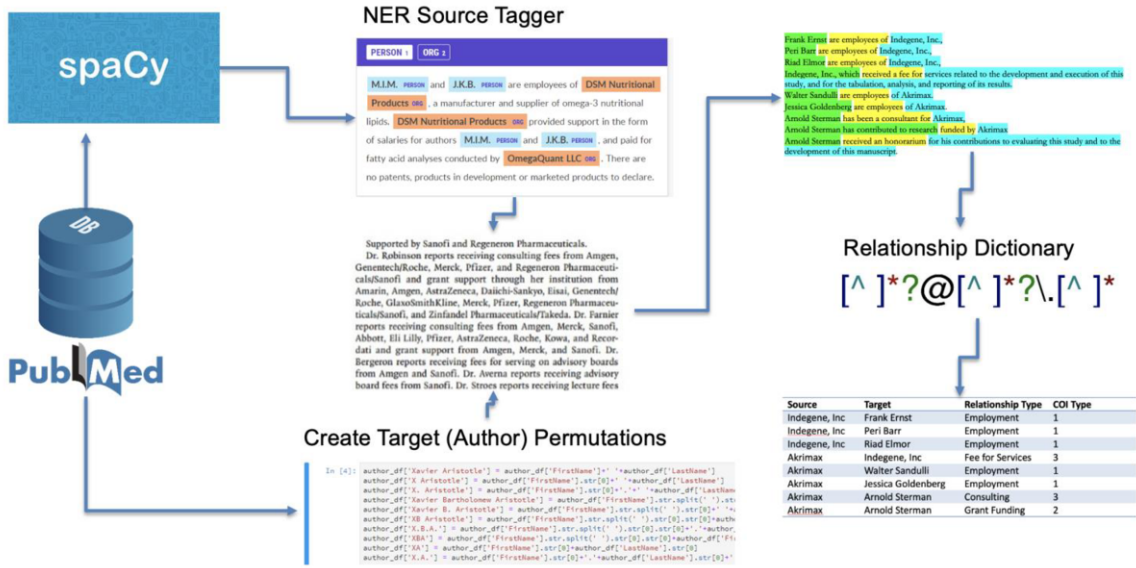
spaCy

DB

PubMed

NER Source Tagger

PERSON 1 ORG 2

M.I.M. PERSON and J.K.B. PERSON are employees of DSM Nutritional Products ORG , a manufacturer and supplier of omega-3 nutritional lipids. DSM Nutritional Products ORG provided support in the form of salaries for authors M.I.M. PERSON and J.K.B. PERSON , and paid for fatty acid analyses conducted by OmegaQuant LLC ORG . There are no patents, products in development or marketed products to declare.

Supported by Sanofi and Regeneron Pharmaceuticals.
Dr. Robinson reports receiving consulting fees from Amgen, Genentech/Roche, Merck, Pfizer, and Regeneron Pharmaceuticals/Sanofi and grant support through her institution from Amarin, Amgen, AstraZeneca, Daiichi-Sankyo, Eisai, Genentech/Roche, GlasoSmithKline, Merck, Pfizer, Regeneron Pharmaceuticals/Sanofi, and Zinfandel Pharmaceuticals/Takeda. Dr. Farnier reports receiving consulting fees from Amgen, Merck, Sanofi, Abbott, Eli Lilly, Pfizer, AstraZeneca, Roche, Kowa, and Recordati and grant support from Amgen, Merck, and Sanofi. Dr. Bergeron reports receiving fees for serving on advisory boards from Amgen and Sanofi. Dr. Averna reports receiving advisory board fees from Sanofi. Dr. Stroes reports receiving lecture fees

Create Target (Author) Permutations

In [4]: author_df['Xavier Aristotle'] = author_df['FirstName']+' '+author_df['LastName']
author_df['X Aristotle'] = author_df['FirstName'].str[0]+' '+author_df['LastName']
author_df['X. Aristotle'] = author_df['FirstName'].str[0]+'.'+' '+author_df['LastNam
author_df['Xavier Bartholomew Aristotle'] = author_df['FirstName'].str.split(' ').st
author_df['Xavier B. Aristotle'] = author_df['FirstName'].str.split(' ').str[0]+' '+
author_df['XB Aristotle'] = author_df['FirstName'].str.split(' ').str[0].str[0]+auth
author_df['X.B.A.'] = author_df['FirstName'].str.split(' ').str[0]+'.'+author_
author_df['XBA'] = author_df['FirstName'].str.split(' ').str[0].str[0]+author_df['Fi
author_df['XA'] = author_df['FirstName'].str[0]+author_df['LastName'].str[0]
author_df['X.A.'] = author_df['FirstName'].str[0]+'.'+author_df['LastName'].str[0]+'

Frank Ernst are employees of Indegene, Inc.,
Peri Barr are employees of Indegene, Inc.,
Riad Elmor are employees of Indegene, Inc.,
Indegene, Inc., which received a fee for services related to the development and execution of this study, and for the tabulation, analysis, and reporting of its results.
Walter Sandulli are employees of Akrimax.
Jessica Goldenberg are employees of Akrimax.
Arnold Sterman has been a consultant for Akrimax,
Arnold Sterman has contributed to research funded by Akrimax
Arnold Sterman received an honorarium for his contributions to evaluating this study and to the development of this manuscript.

Relationship Dictionary

$[\^{}\ ]*?@[\^{}\ ]*?\backslash.[\^{}\ ]*$

| Source | Target | Relationship Type | COI Type |
|---|---|---|---|
| Indegene, Inc | Frank Ernst | Employment | 1 |
| Indegene, Inc | Peri Barr | Employment | 1 |
| Indegene, Inc | Riad Elmor | Employment | 1 |
| Akrimax | Indegene, Inc | Fee for Services | 3 |
| Akrimax | Walter Sandulli | Employment | 1 |
| Akrimax | Jessica Goldenberg | Employment | 1 |
| Akrimax | Arnold Sterman | Consulting | 3 |
| Akrimax | Arnold Sterman | Grant Funding | 2 |